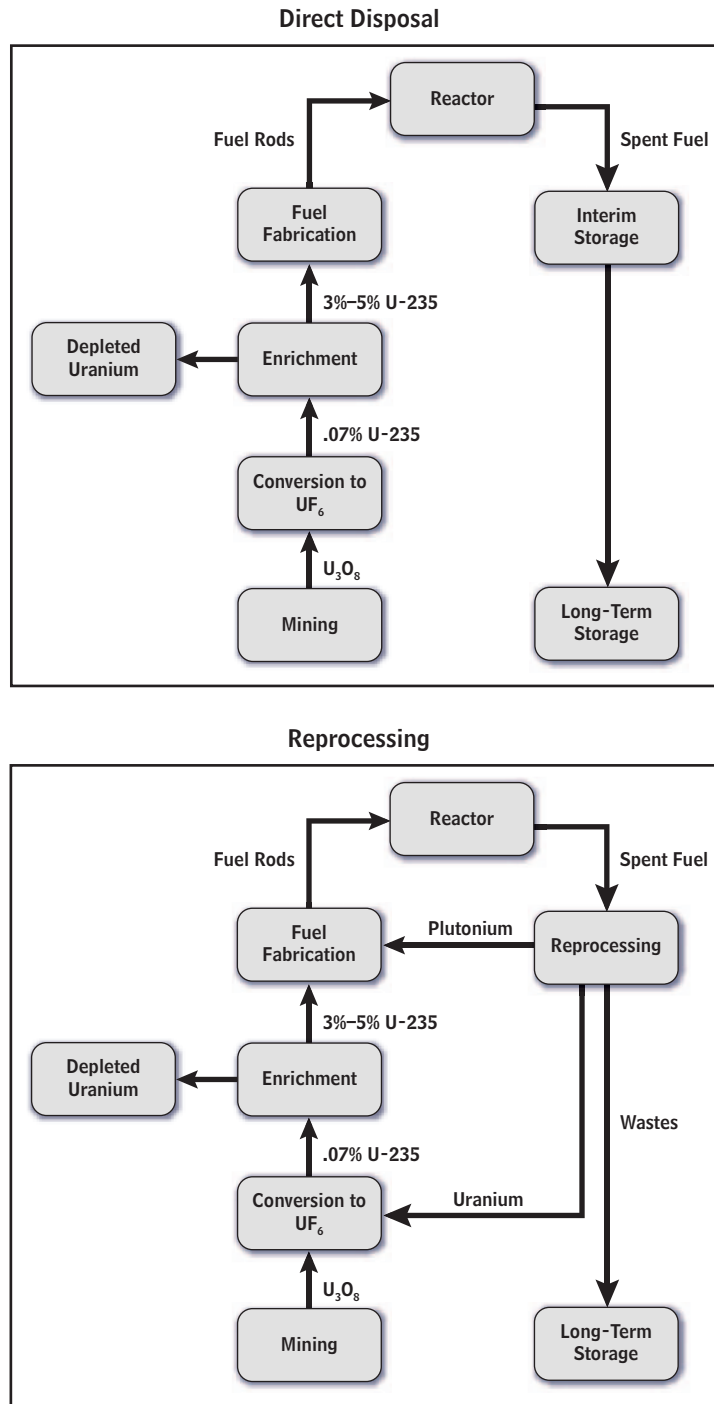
Direct Disposal

Reactor

Fuel Rods

Spent Fuel

Fuel Fabrication

Interim Storage

3%–5% U-235

Depleted Uranium

Enrichment

.07% U-235

Conversion to $UF_6$

$U_3O_8$

Mining

Long-Term Storage

Reprocessing

Reactor

Fuel Rods

Spent Fuel

Fuel Fabrication

Plutonium

Reprocessing

3%–5% U-235

Depleted Uranium

Enrichment

Wastes

.07% U-235

Conversion to $UF_6$

Uranium

$U_3O_8$

Mining

Long-Term Storage